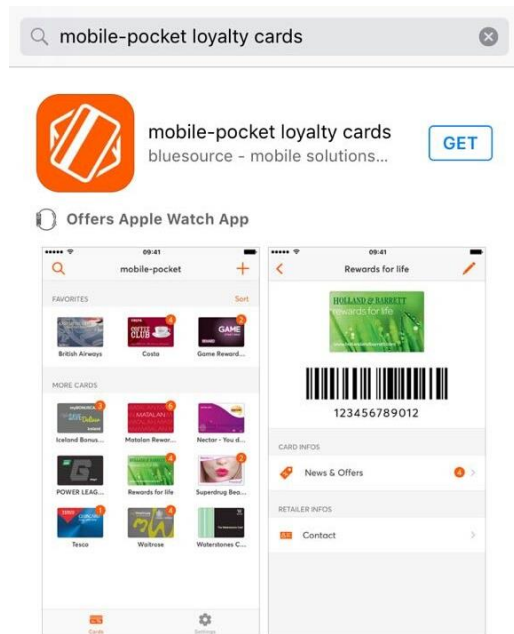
mobile-pocket loyalty cards

mobile-pocket loyalty cards
bluesource - mobile solutions...
GET

Offers Apple Watch App

09:41
mobile-pocket
FAVORITES
Sort
British Airways
Costa
Game Reward...
MORE CARDS
Iceland Bonus...
Matalan Rewar...
Nectar - You d...
POWER LEAG...
Rewards for life
Superdrug Bea...
Tesco
Waitrose
Waterstones C...
Cards
Settings

09:41
Rewards for life
HOLLAND & BARRETT
rewards for life
123456789012
CARD INFOS
News & Offers
RETAILER INFOS
Contact